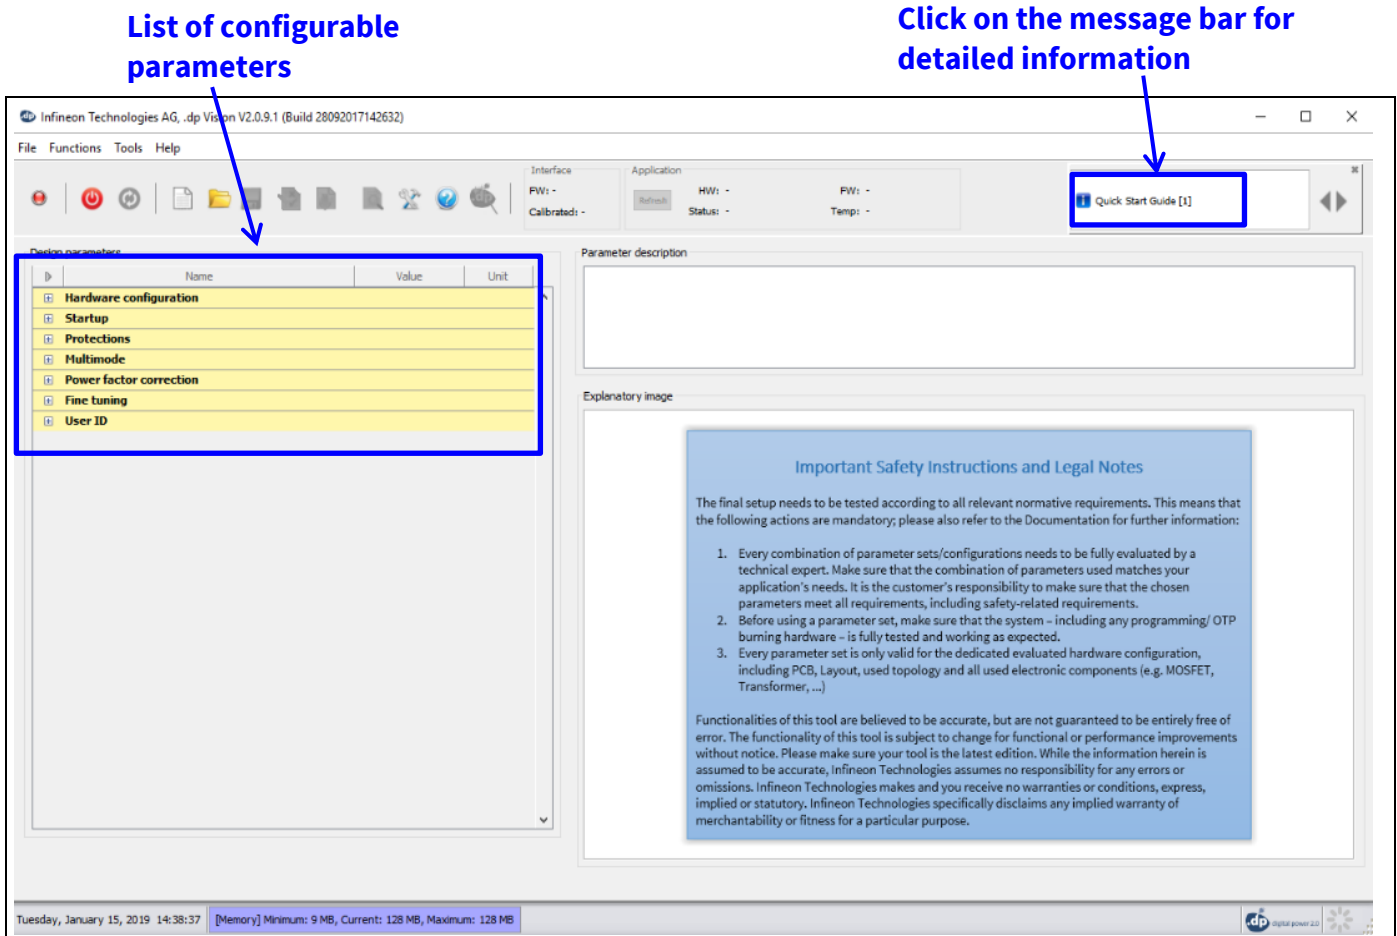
List of configurable parameters

Click on the message bar for detailed information

Infineon Technologies AG, .dp Vision V2.0.9.1 (Build 28092017142632)

File Functions Tools Help

Interface
FW: -
Calibrated: -

Application
Refresh
HW: -
Status: -
FW: -
Temp: -

Quick Start Guide [1]

Design parameters

| | Name | Value | Unit |
|---|---|---|---|
| ⊞ | Hardware configuration | | |
| ⊞ | Startup | | |
| ⊞ | Protections | | |
| ⊞ | Multimode | | |
| ⊞ | Power factor correction | | |
| ⊞ | Fine tuning | | |
| ⊞ | User ID | | |

Parameter description

Explanatory image

Important Safety Instructions and Legal Notes

The final setup needs to be tested according to all relevant normative requirements. This means that the following actions are mandatory; please also refer to the Documentation for further information:

1. Every combination of parameter sets/configurations needs to be fully evaluated by a technical expert. Make sure that the combination of parameters used matches your application's needs. It is the customer's responsibility to make sure that the chosen parameters meet all requirements, including safety-related requirements.
2. Before using a parameter set, make sure that the system – including any programming/ OTP burning hardware – is fully tested and working as expected.
3. Every parameter set is only valid for the dedicated evaluated hardware configuration, including PCB, Layout, used topology and all used electronic components (e.g. MOSFET, Transformer, ...)

Functionalities of this tool are believed to be accurate, but are not guaranteed to be entirely free of error. The functionality of this tool is subject to change for functional or performance improvements without notice. Please make sure your tool is the latest edition. While the information herein is assumed to be accurate, Infineon Technologies assumes no responsibility for any errors or omissions. Infineon Technologies makes and you receive no warranties or conditions, express, implied or statutory. Infineon Technologies specifically disclaims any implied warranty of merchantability or fitness for a particular purpose.

Tuesday, January 15, 2019 14:38:37 [Memory] Minimum: 9 MB, Current: 128 MB, Maximum: 128 MB

dp digital power 2.0